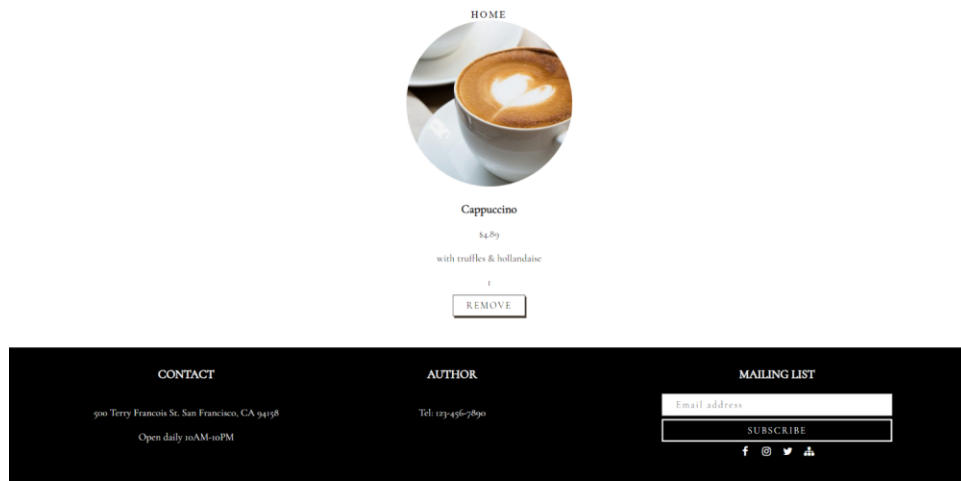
HOME

Cappuccino

$4.89

with truffles & hollandaise

1

REMOVE

CONTACT

500 Terry Francois St. San Francisco, CA 94158

Open daily 10AM-10PM

AUTHOR

Tel: 123-456-7890

MAILING LIST

Email address

SUBSCRIBE